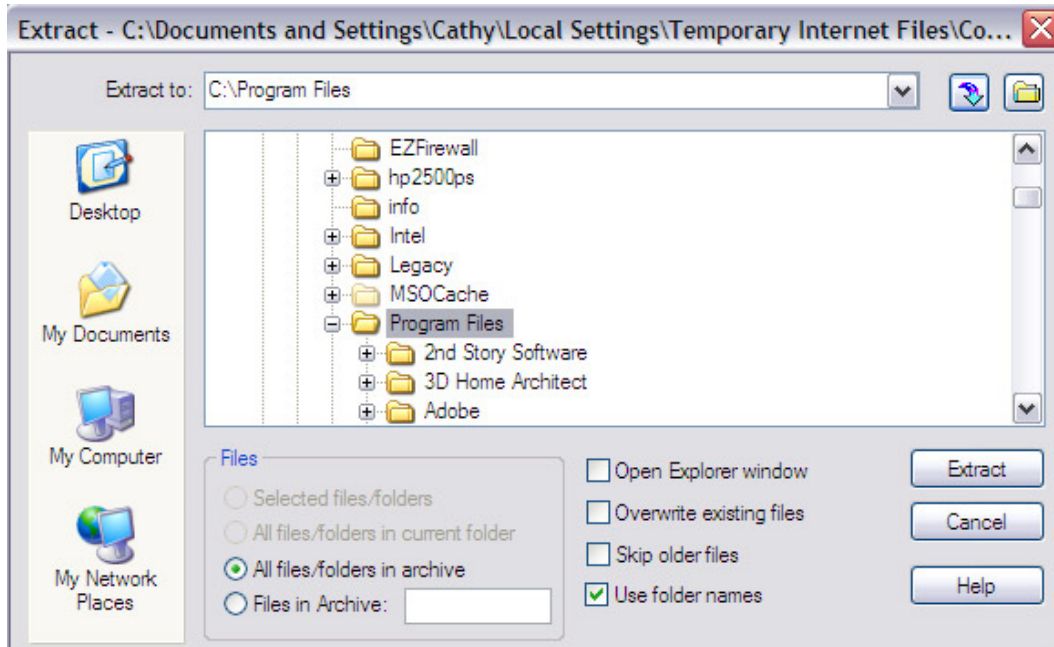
Extract - C:\Documents and Settings\Cathy\Local Settings\Temporary Internet Files\Co...

Extract to: C:\Program Files

Desktop

My Documents

My Computer

My Network Places

EZFirewall
hp2500ps
info
Intel
Legacy
MSOCache
Program Files
2nd Story Software
3D Home Architect
Adobe

Files
Selected files/folders
All files/folders in current folder
All files/folders in archive
Files in Archive:

Open Explorer window
Overwrite existing files
Skip older files
Use folder names

Extract
Cancel
Help